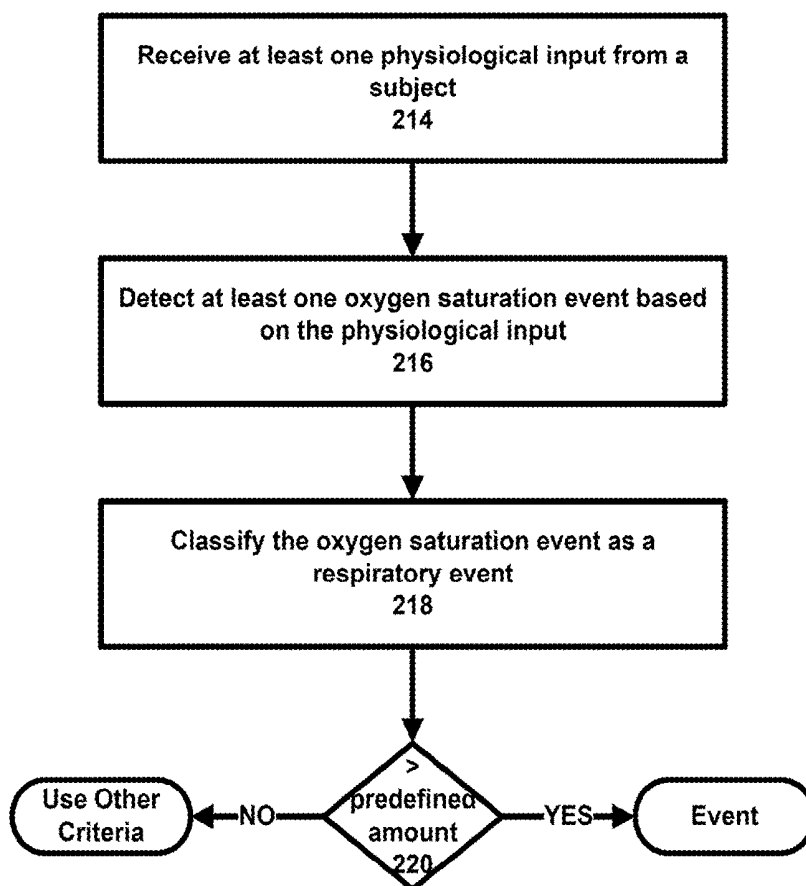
Receive at least one physiological input from a subject
214

Detect at least one oxygen saturation event based on the physiological input
216

Classify the oxygen saturation event as a respiratory event
218

Use Other Criteria

NO

> predefined amount
220

YES

Event